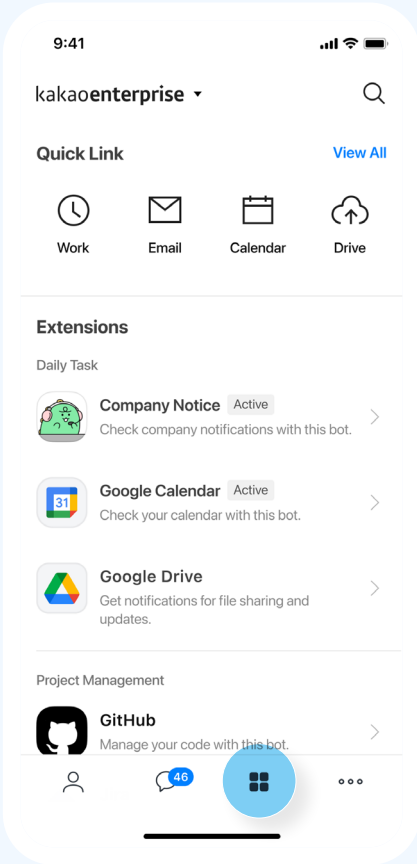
9:41

kakaoenterprise

Quick Link

View All

Work

Email

Calendar

Drive

Extensions

Daily Task

Company Notice Active

Check company notifications with this bot.

Google Calendar Active

31

Check your calendar with this bot.

Google Drive

Get notifications for file sharing and updates.

Project Management

GitHub

Manage your code with this bot.

46